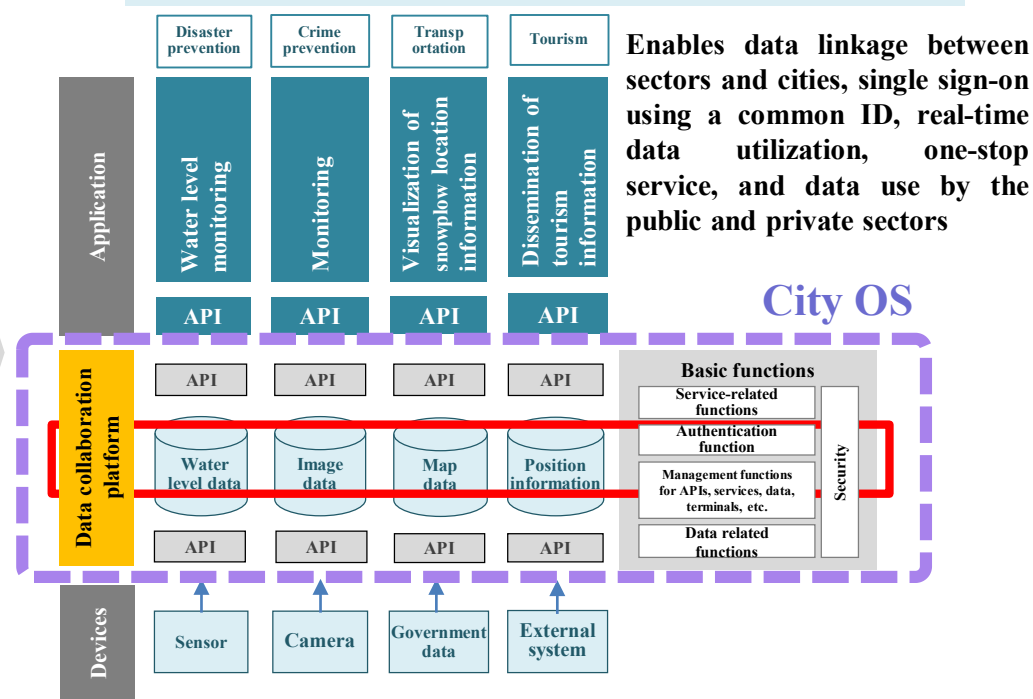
Disaster prevention

Crime prevention

Transportation

Tourism

Enables data linkage between sectors and cities, single sign-on using a common ID, real-time data utilization, one-stop service, and data use by the public and private sectors

Application

Water level monitoring

Monitoring

Visualization of snowplow location information

Dissemination of tourism information

API

API

API

API

City OS

Data collaboration platform

API

API

API

API

Water level data

Image data

Map data

Position information

API

API

API

API

Basic functions

Service-related functions

Authentication function

Management functions for APIs, services, data, terminals, etc.

Data related functions

Security

Devices

Sensor

Camera

Government data

External system